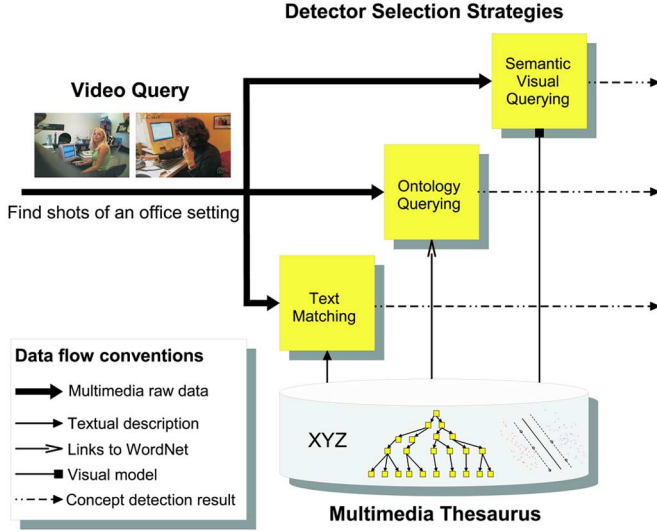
Detector Selection Strategies

Video Query

Find shots of an office setting

Semantic Visual Querying

Ontology Querying

Text Matching

Data flow conventions

Multimedia raw data

Textual description

Links to WordNet

Visual model

Concept detection result

XYZ

Multimedia Thesaurus